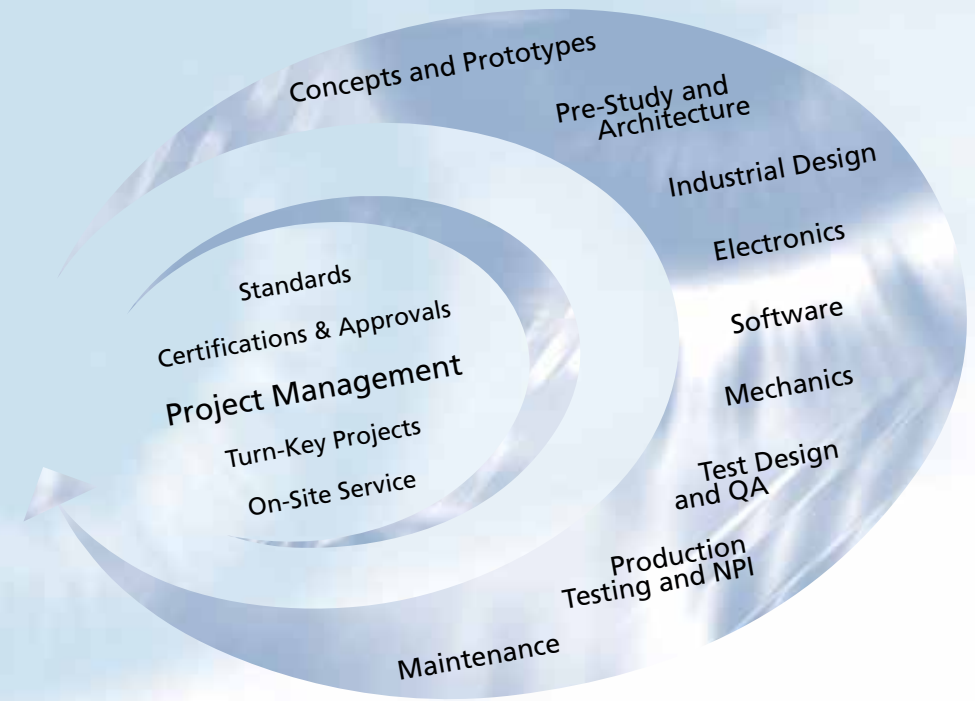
Concepts and Prototypes

Pre-Study and Architecture

Industrial Design

Electronics

Software

Mechanics

Test Design and QA

Production Testing and NPI

Maintenance

Standards

Certifications & Approvals

Project Management

Turn-Key Projects

On-Site Service